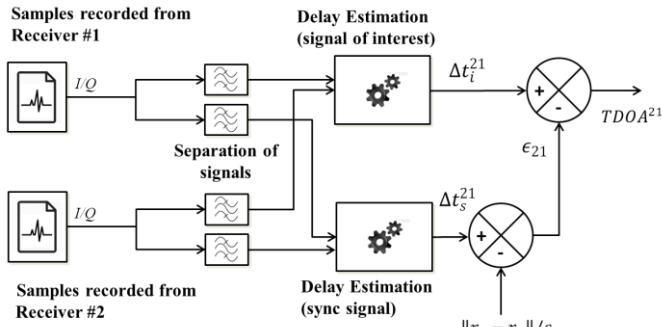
Samples recorded from Receiver #1

Delay Estimation (signal of interest)

$I/Q$

$\Delta t_i^{21}$

+

-

$TDOA^{21}$

Separation of signals

$\epsilon_{21}$

$\Delta t_s^{21}$

$I/Q$

+

-

Samples recorded from Receiver #2

Delay Estimation (sync signal)

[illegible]